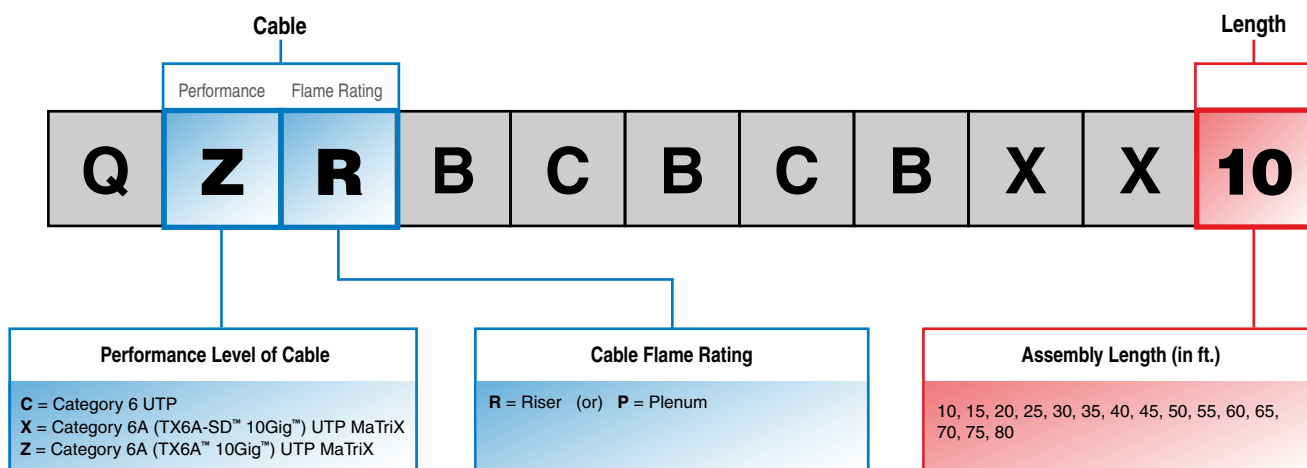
Cable

Length

Performance Flame Rating

| Q | Z | R | B | C | B | C | B | X | X | 10 |
|---|---|---|---|---|---|---|---|---|---|---|

Performance Level of Cable

**C** = Category 6 UTP
**X** = Category 6A (TX6A-SD™ 10Gig™) UTP MaTriX
**Z** = Category 6A (TX6A™ 10Gig™) UTP MaTriX

Cable Flame Rating

**R** = Riser (or) **P** = Plenum

Assembly Length (in ft.)

10, 15, 20, 25, 30, 35, 40, 45, 50, 55, 60, 65, 70, 75, 80